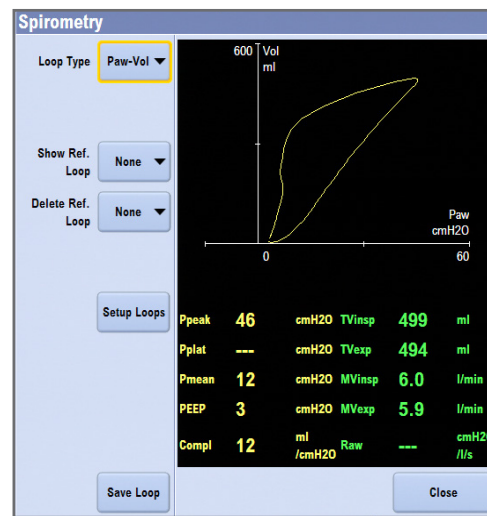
Spirometry

Loop Type
Paw-Vol

Show Ref. Loop
None

Delete Ref. Loop
None

Setup Loops

Save Loop

600 Vol ml

Paw cmH2O

0

60

| Ppeak | 46 | cmH2O | TVinsp | 499 | ml |
|---|---|---|---|---|---|
| Pplat | --- | cmH2O | TVexp | 494 | ml |
| Pmean | 12 | cmH2O | MVinsp | 6.0 | l/min |
| PEEP | 3 | cmH2O | MVexp | 5.9 | l/min |
| Compl | 12 | ml /cmH2O | Raw | --- | cmH2O /l/s |

Close